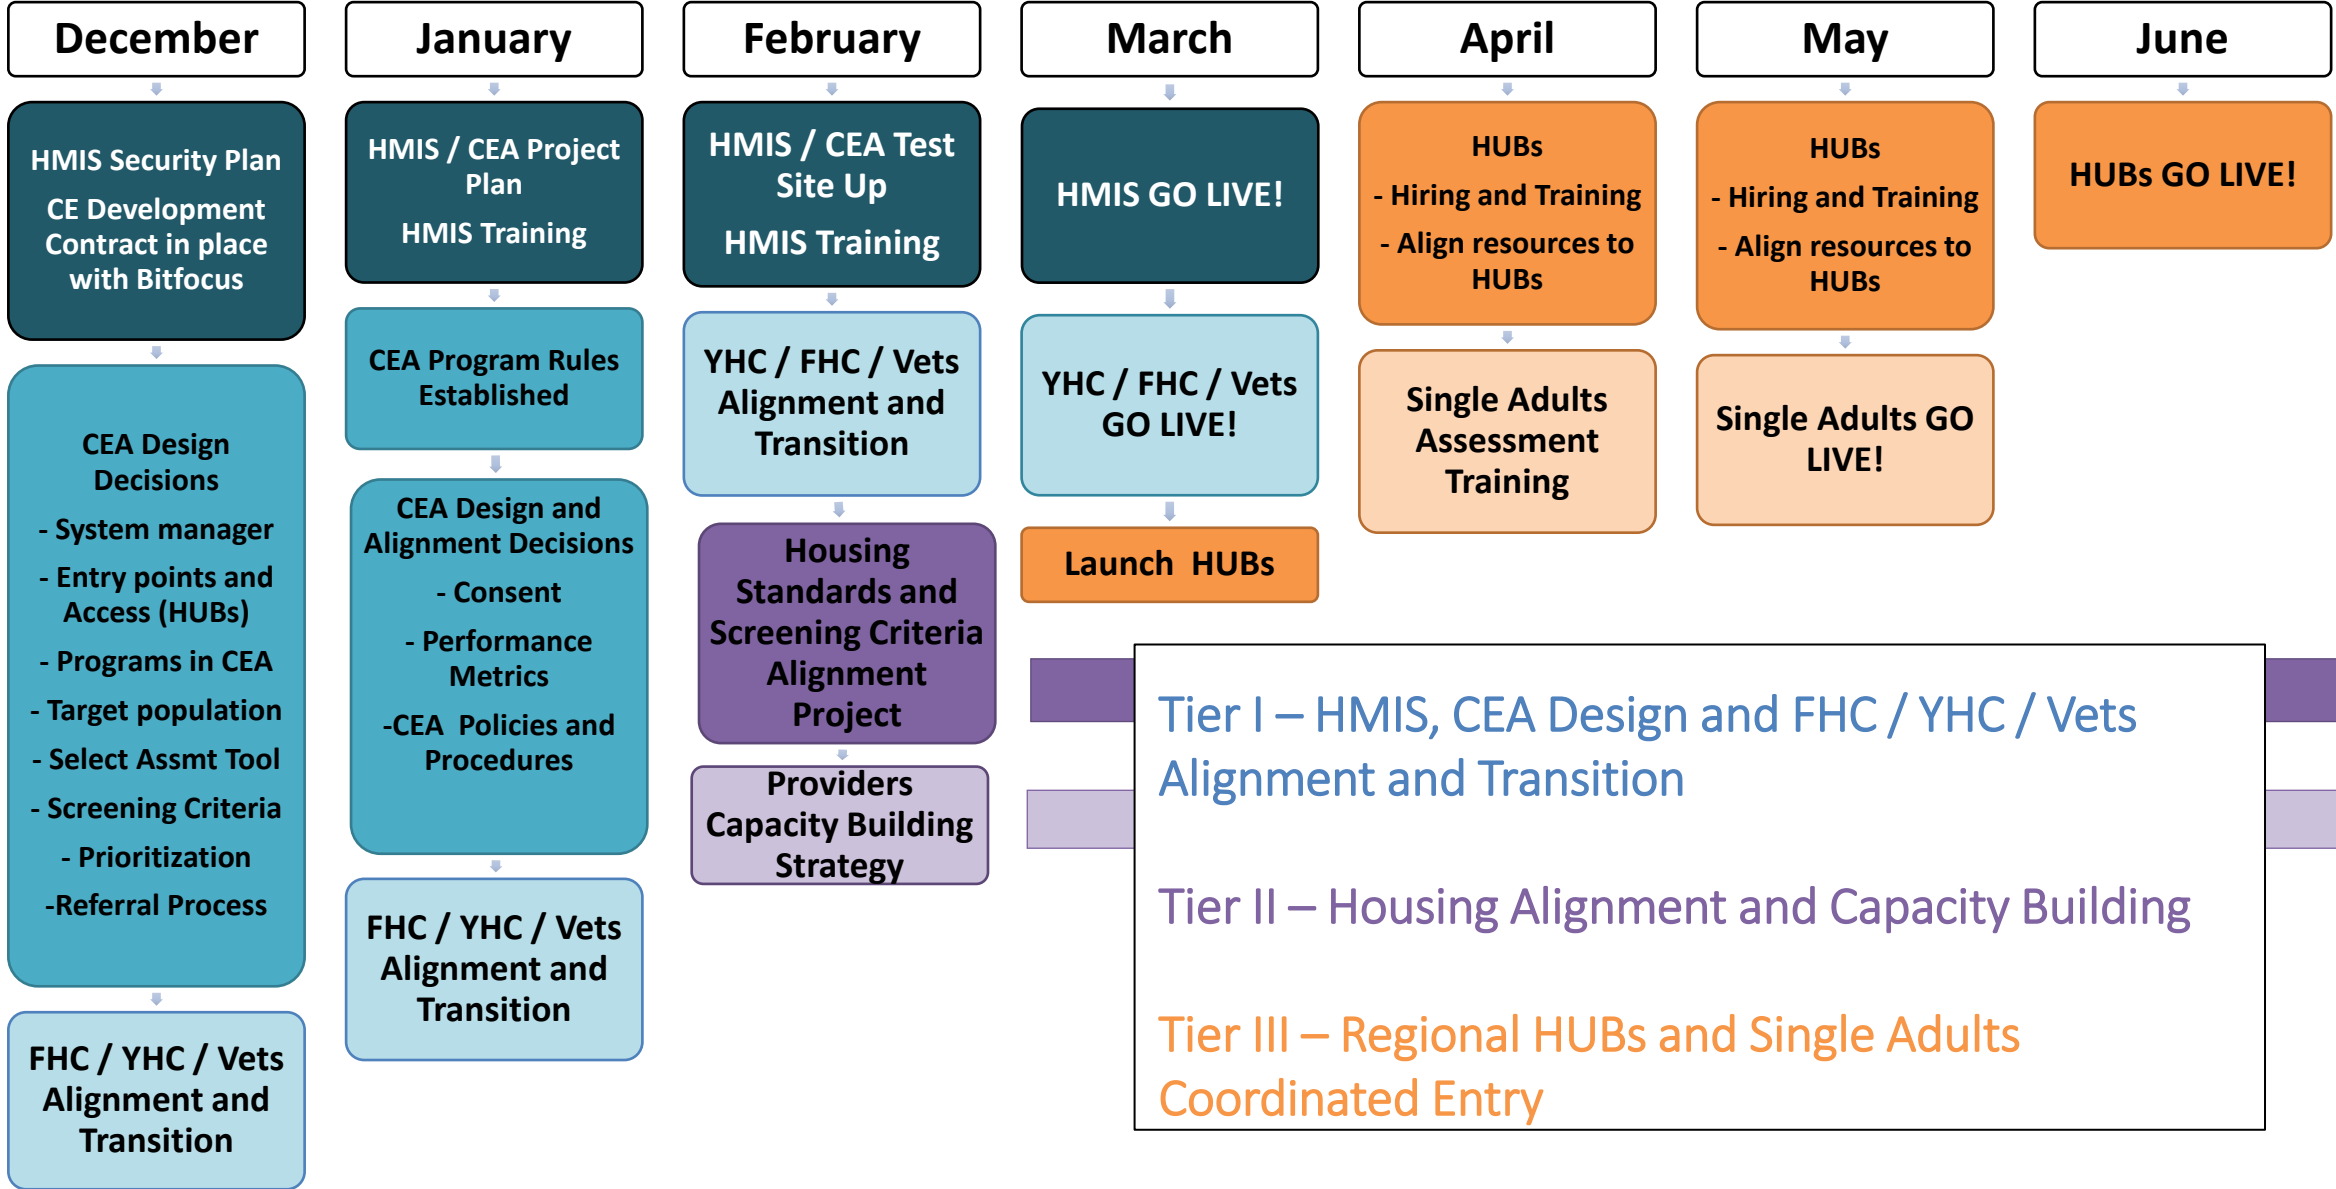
December

HMIS Security Plan

CE Development Contract in place with Bitfocus

CEA Design Decisions

- System manager

- Entry points and Access (HUBs)

- Programs in CEA

- Target population

- Select Assmt Tool

- Screening Criteria

- Prioritization

-Referral Process

FHC / YHC / Vets Alignment and Transition

January

HMIS / CEA Project Plan

HMIS Training

CEA Program Rules Established

CEA Design and Alignment Decisions

- Consent

- Performance Metrics

-CEA Policies and Procedures

FHC / YHC / Vets Alignment and Transition

February

HMIS / CEA Test Site Up

HMIS Training

YHC / FHC / Vets Alignment and Transition

Housing Standards and Screening Criteria Alignment Project

Providers Capacity Building Strategy

March

HMIS GO LIVE!

YHC / FHC / Vets GO LIVE!

Launch HUBs

April

HUBs

- Hiring and Training

- Align resources to HUBs

Single Adults Assessment Training

May

HUBs

- Hiring and Training

- Align resources to HUBs

Single Adults GO LIVE!

June

HUBs GO LIVE!

Tier I – HMIS, CEA Design and FHC / YHC / Vets Alignment and Transition

Tier II – Housing Alignment and Capacity Building

Tier III – Regional HUBs and Single Adults Coordinated Entry